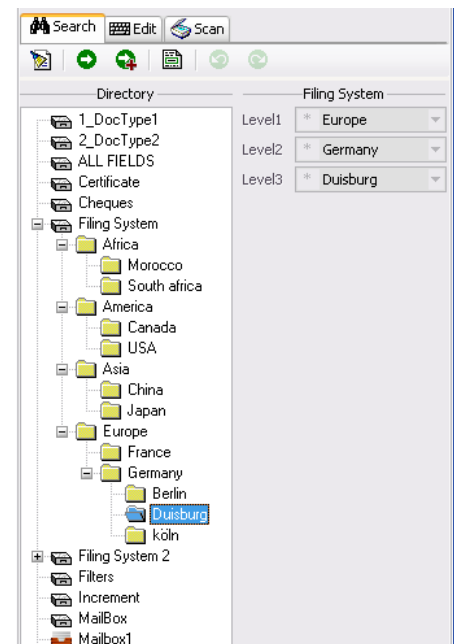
Search Edit Scan

Directory

1_DocType1
2_DocType2
ALL FIELDS
Certificate
Cheques
Filing System
Africa
Morocco
South africa
America
Canada
USA
Asia
China
Japan
Europe
France
Germany
Berlin
Duisburg
köln
Filing System 2
Filters
Increment
MailBox
Mailbox1

Filing System

| | | |
|---|---|---|
| Level1 | * | Europe |
| Level2 | * | Germany |
| Level3 | * | Duisburg |